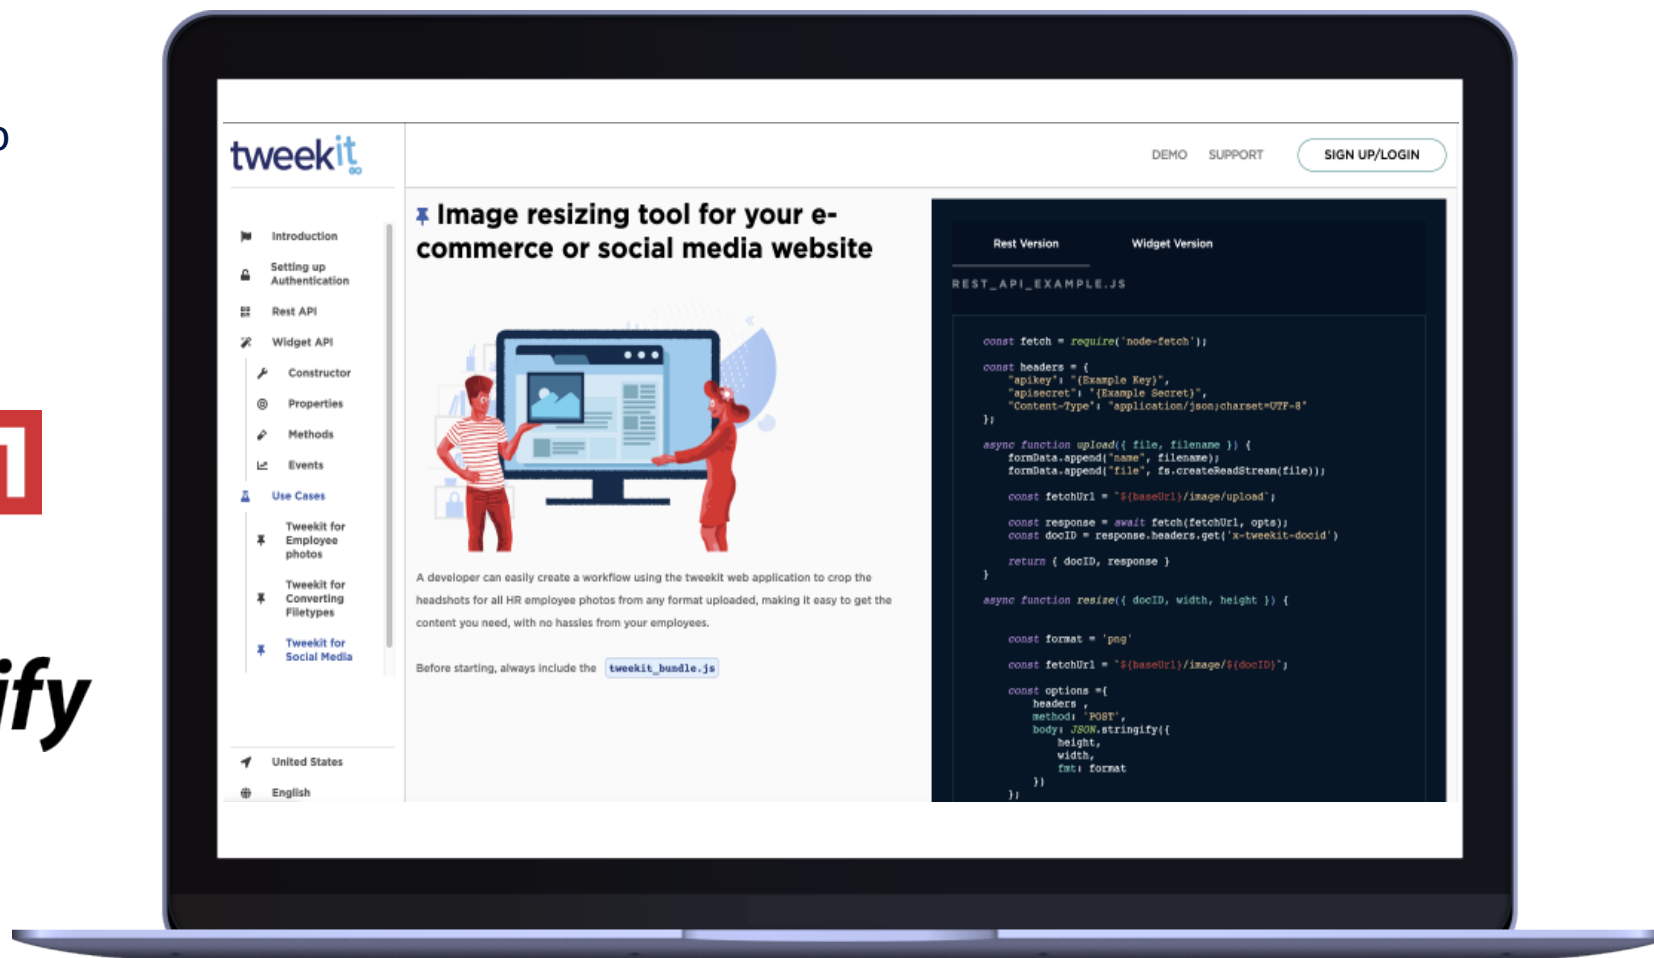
o

ify

tweekit

DEMO SUPPORT SIGN UP/LOGIN

Introduction
Setting up Authentication
Rest API
Widget API
Constructor
Properties
Methods
Events
Use Cases
Tweekit for Employee photos
Tweekit for Converting Filetypes
Tweekit for Social Media

United States
English

Image resizing tool for your e-commerce or social media website

A developer can easily create a workflow using the tweekit web application to crop the headshots for all HR employee photos from any format uploaded, making it easy to get the content you need, with no hassles from your employees.

Before starting, always include the tweekit_bundle.js

Rest Version Widget Version

REST_API_EXAMPLE.JS

const fetch = require('node-fetch');

const headers = {
"apikey": "{Example Key}",
"apisecret": "{Example Secret}",
"Content-Type": "application/json;charset=UTF-8"
};

async function upload({ file, filename }) {
formData.append("name", filename);
formData.append("file", fs.createReadStream(file));

const fetchUrl = `${baseUrl}/image/upload`;

const response = await fetch(fetchUrl, opts);
const docID = response.headers.get('x-tweekit-docid')

return { docID, response }
}

async function resize({ docID, width, height }) {

const format = 'png'

const fetchUrl = `${baseUrl}/image/${docID}`;

const options ={
headers ,
method: 'POST',
body: JSON.stringify({
height,
width,
fmt: format
})
});